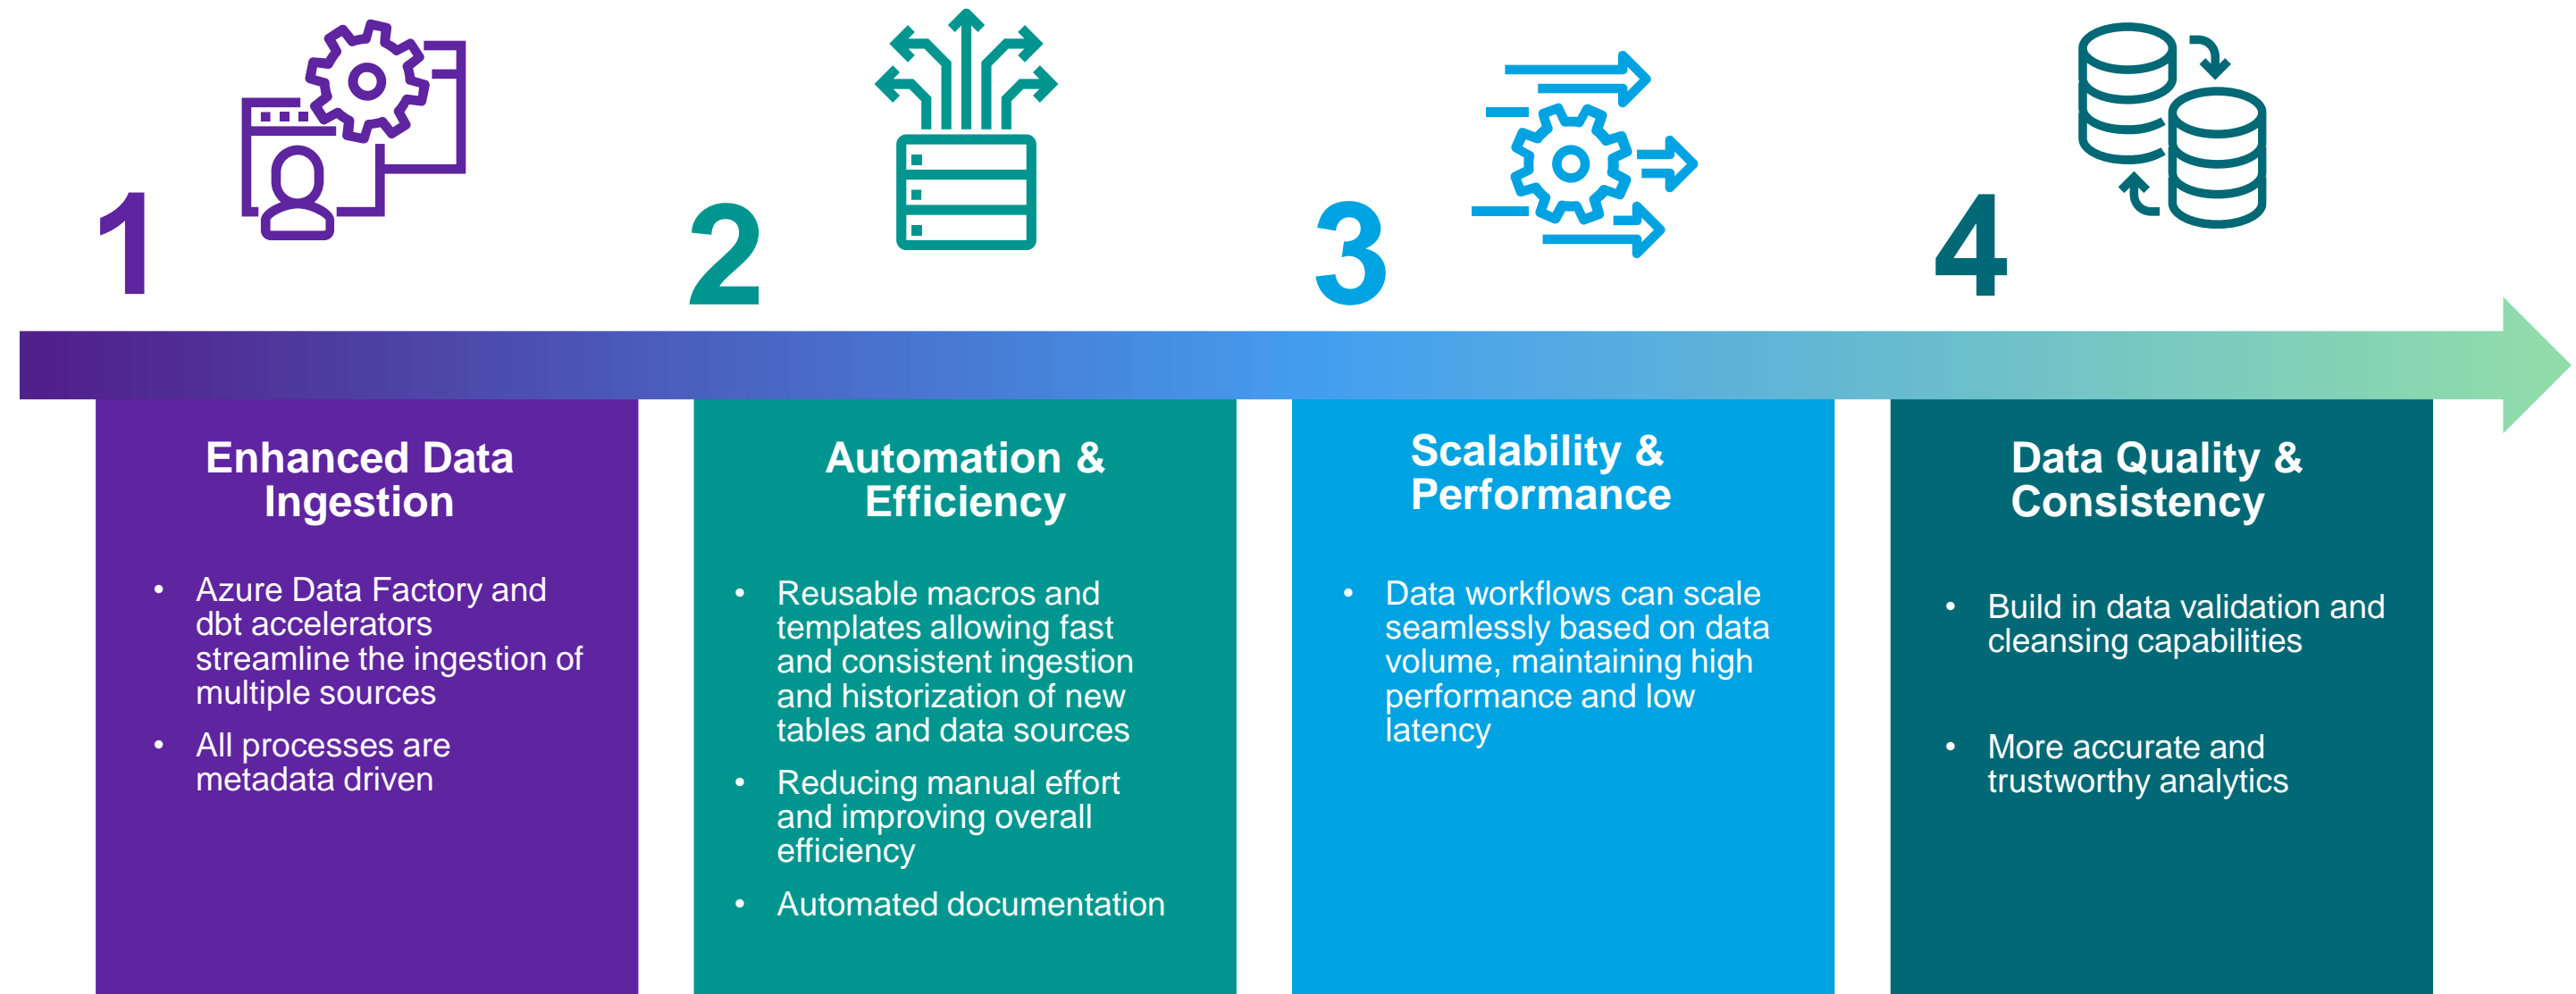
1

Enhanced Data Ingestion

- Azure Data Factory and dbt accelerators streamline the ingestion of multiple sources
- All processes are metadata driven

2

Automation & Efficiency

- Reusable macros and templates allowing fast and consistent ingestion and historization of new tables and data sources
- Reducing manual effort and improving overall efficiency
- Automated documentation

3

Scalability & Performance

- Data workflows can scale seamlessly based on data volume, maintaining high performance and low latency

4

Data Quality & Consistency

- Build in data validation and cleansing capabilities
- More accurate and trustworthy analytics